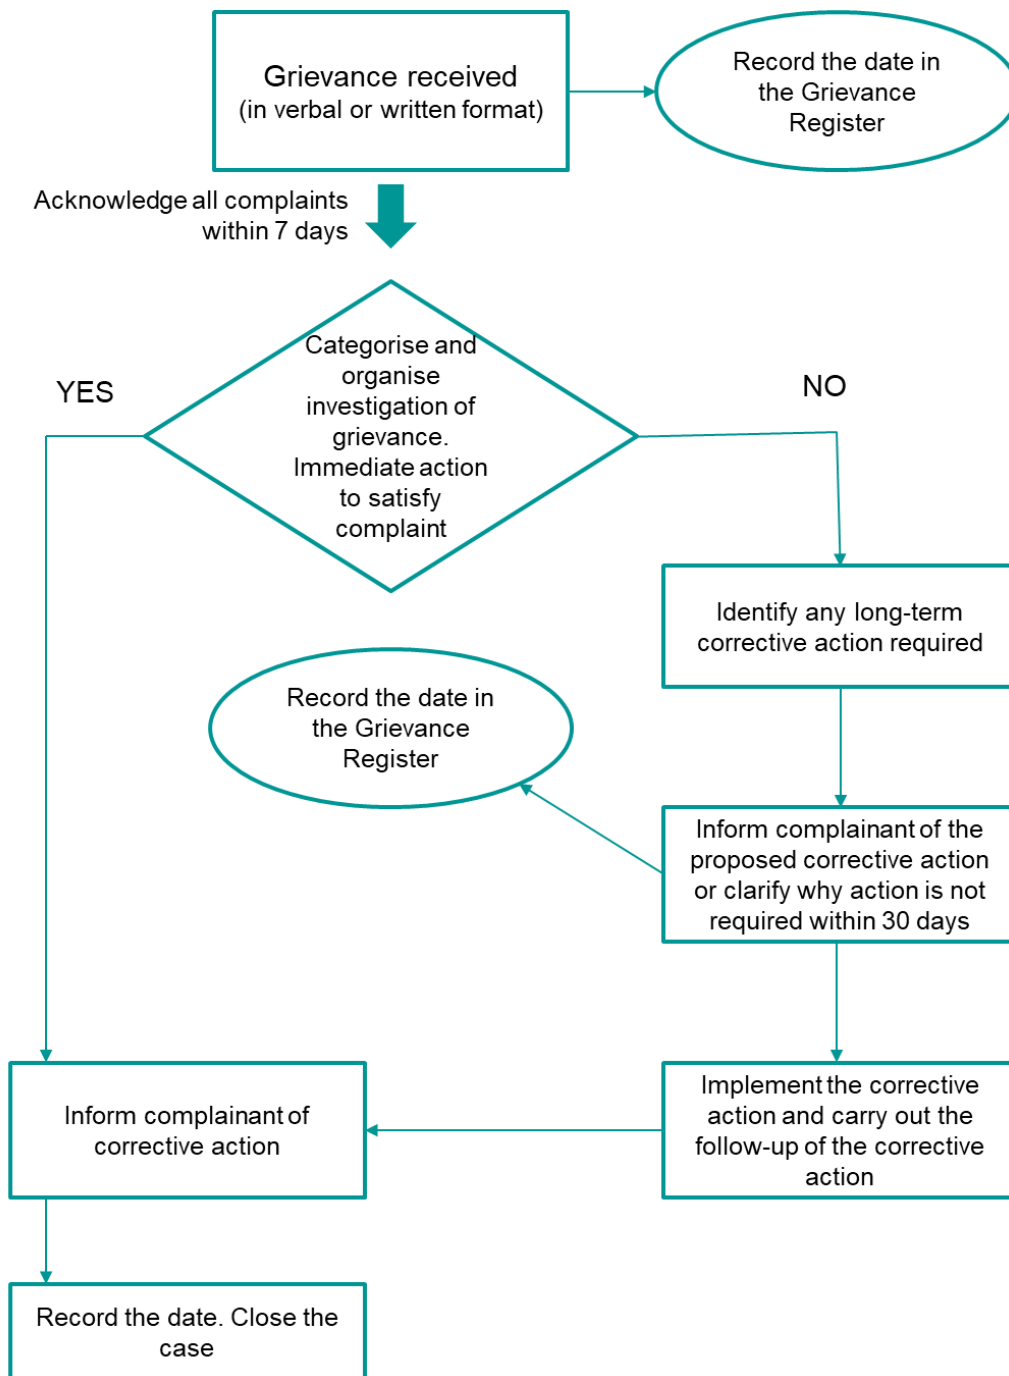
Grievance received
(in verbal or written format)

Record the date in the Grievance Register

Acknowledge all complaints within 7 days

Categorise and organise investigation of grievance. Immediate action to satisfy complaint

YES

NO

Identify any long-term corrective action required

Record the date in the Grievance Register

Inform complainant of the proposed corrective action or clarify why action is not required within 30 days

Inform complainant of corrective action

Implement the corrective action and carry out the follow-up of the corrective action

Record the date. Close the case